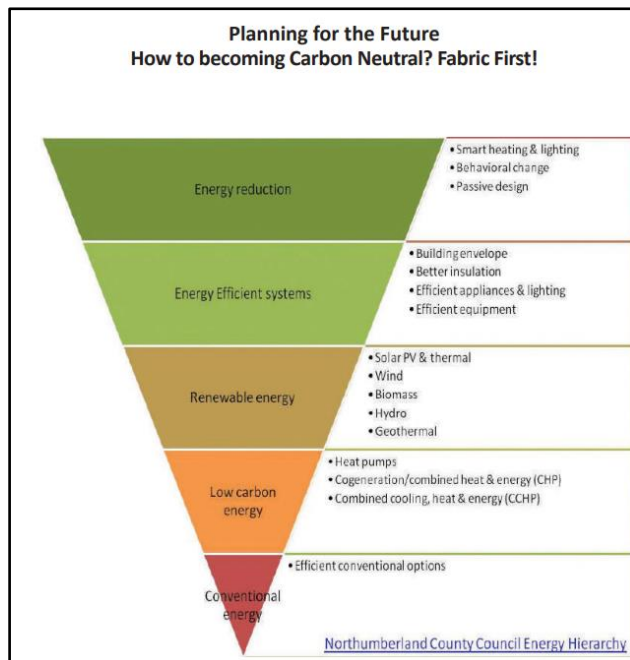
Planning for the Future
How to becoming Carbon Neutral? Fabric First!

Energy reduction
• Smart heating & lighting
• Behavioral change
• Passive design

Energy Efficient systems
• Building envelope
• Better insulation
• Efficient appliances & lighting
• Efficient equipment

Renewable energy
• Solar PV & thermal
• Wind
• Biomass
• Hydro
• Geothermal

Low carbon energy
• Heat pumps
• Cogeneration/combined heat & energy (CHP)
• Combined cooling, heat & energy (CCHP)

Conventional energy
• Efficient conventional options

Northumberland County Council Energy Hierarchy